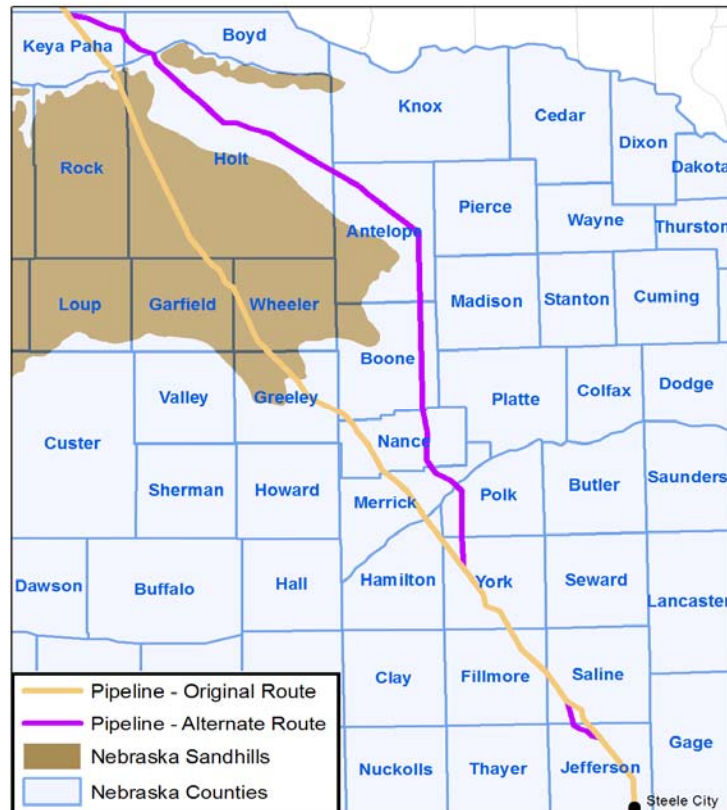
Keya Paha
Boyd
Knox
Cedar
Dixon
Dakota
Rock
Holt
Pierce
Wayne
Thurston
Antelope
Loup
Garfield
Wheeler
Madison
Stanton
Cuming
Boone
Valley
Greeley
Platte
Colfax
Dodge
Custer
Nance
Sherman
Howard
Merrick
Polk
Butler
Saunders
Dawson
Buffalo
Hall
Hamilton
York
Seward
Lancaster
Clay
Fillmore
Saline
Nuckolls
Thayer
Jefferson
Gage
Steele City

Pipeline - Original Route
Pipeline - Alternate Route
Nebraska Sandhills
Nebraska Counties